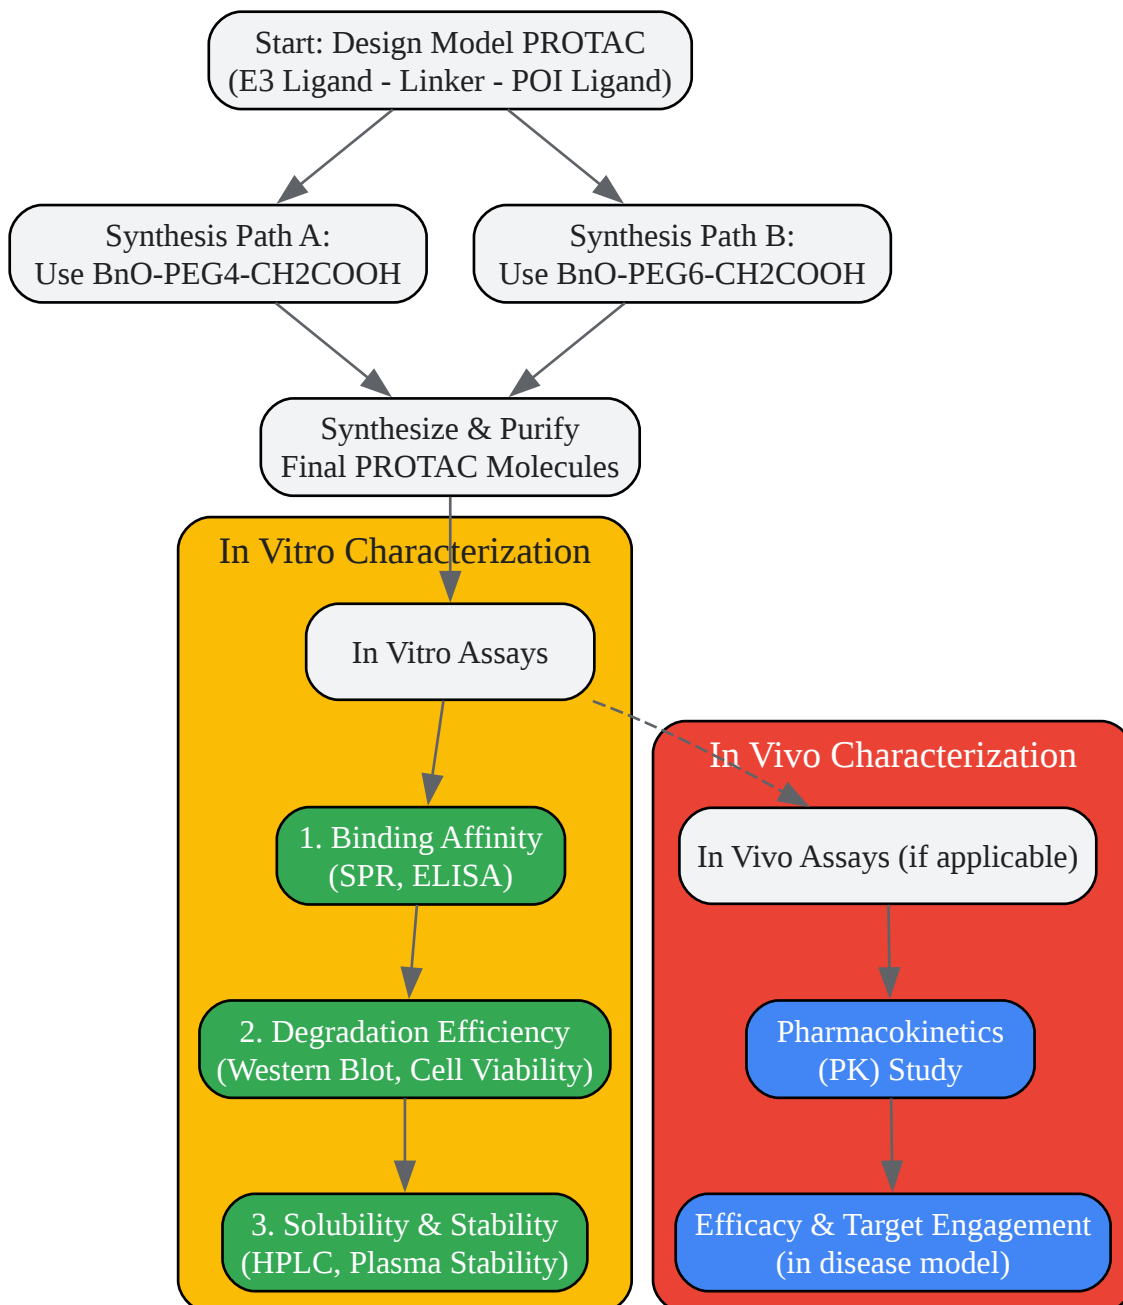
Start: Design Model PROTAC
(E3 Ligand - Linker - POI Ligand)

Synthesis Path A:
Use BnO-PEG4-CH2COOH

Synthesis Path B:
Use BnO-PEG6-CH2COOH

Synthesize & Purify
Final PROTAC Molecules

In Vitro Characterization

In Vitro Assays

1. Binding Affinity
(SPR, ELISA)

2. Degradation Efficiency
(Western Blot, Cell Viability)

3. Solubility & Stability
(HPLC, Plasma Stability)

In Vivo Characterization

In Vivo Assays (if applicable)

Pharmacokinetics
(PK) Study

Efficacy & Target Engagement
(in disease model)